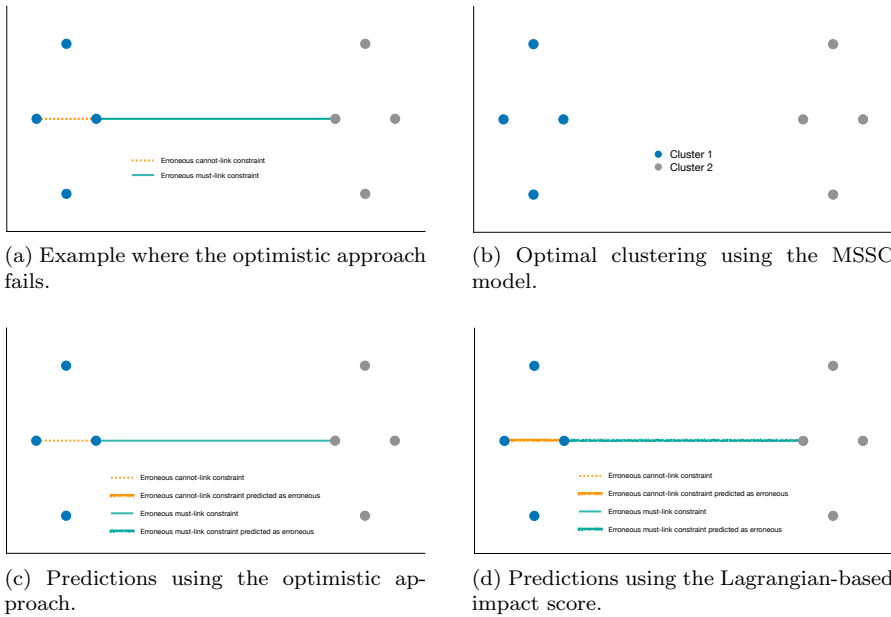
Erroneous cannot-link constraint
Erroneous must-link constraint

(a) Example where the optimistic approach fails.

Cluster 1
Cluster 2

(b) Optimal clustering using the MSSC model.

Erroneous cannot-link constraint
Erroneous cannot-link constraint predicted as erroneous
Erroneous must-link constraint
Erroneous must-link constraint predicted as erroneous

(c) Predictions using the optimistic approach.

Erroneous cannot-link constraint
Erroneous cannot-link constraint predicted as erroneous
Erroneous must-link constraint
Erroneous must-link constraint predicted as erroneous

(d) Predictions using the Lagrangian-based impact score.